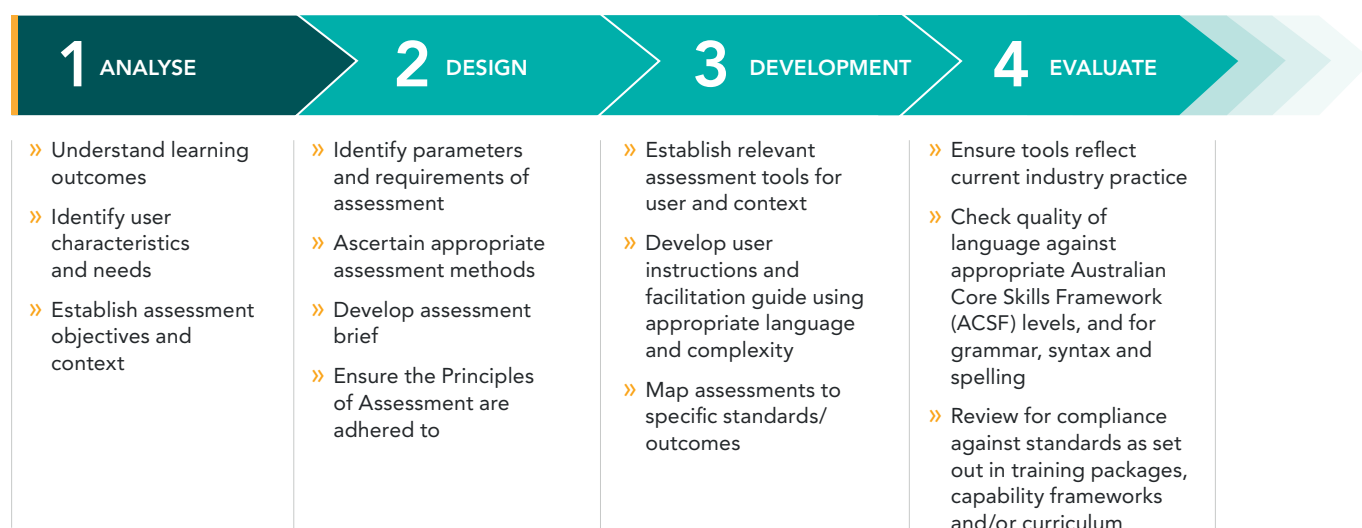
1 ANALYSE

» Understand learning outcomes

» Identify user characteristics and needs

» Establish assessment objectives and context

2 DESIGN

» Identify parameters and requirements of assessment

» Ascertain appropriate assessment methods

» Develop assessment brief

» Ensure the Principles of Assessment are adhered to

3 DEVELOPMENT

» Establish relevant assessment tools for user and context

» Develop user instructions and facilitation guide using appropriate language and complexity

» Map assessments to specific standards/ outcomes

4 EVALUATE

» Ensure tools reflect current industry practice

» Check quality of language against appropriate Australian Core Skills Framework (ACSF) levels, and for grammar, syntax and spelling

» Review for compliance against standards as set out in training packages, capability frameworks and/or curriculum